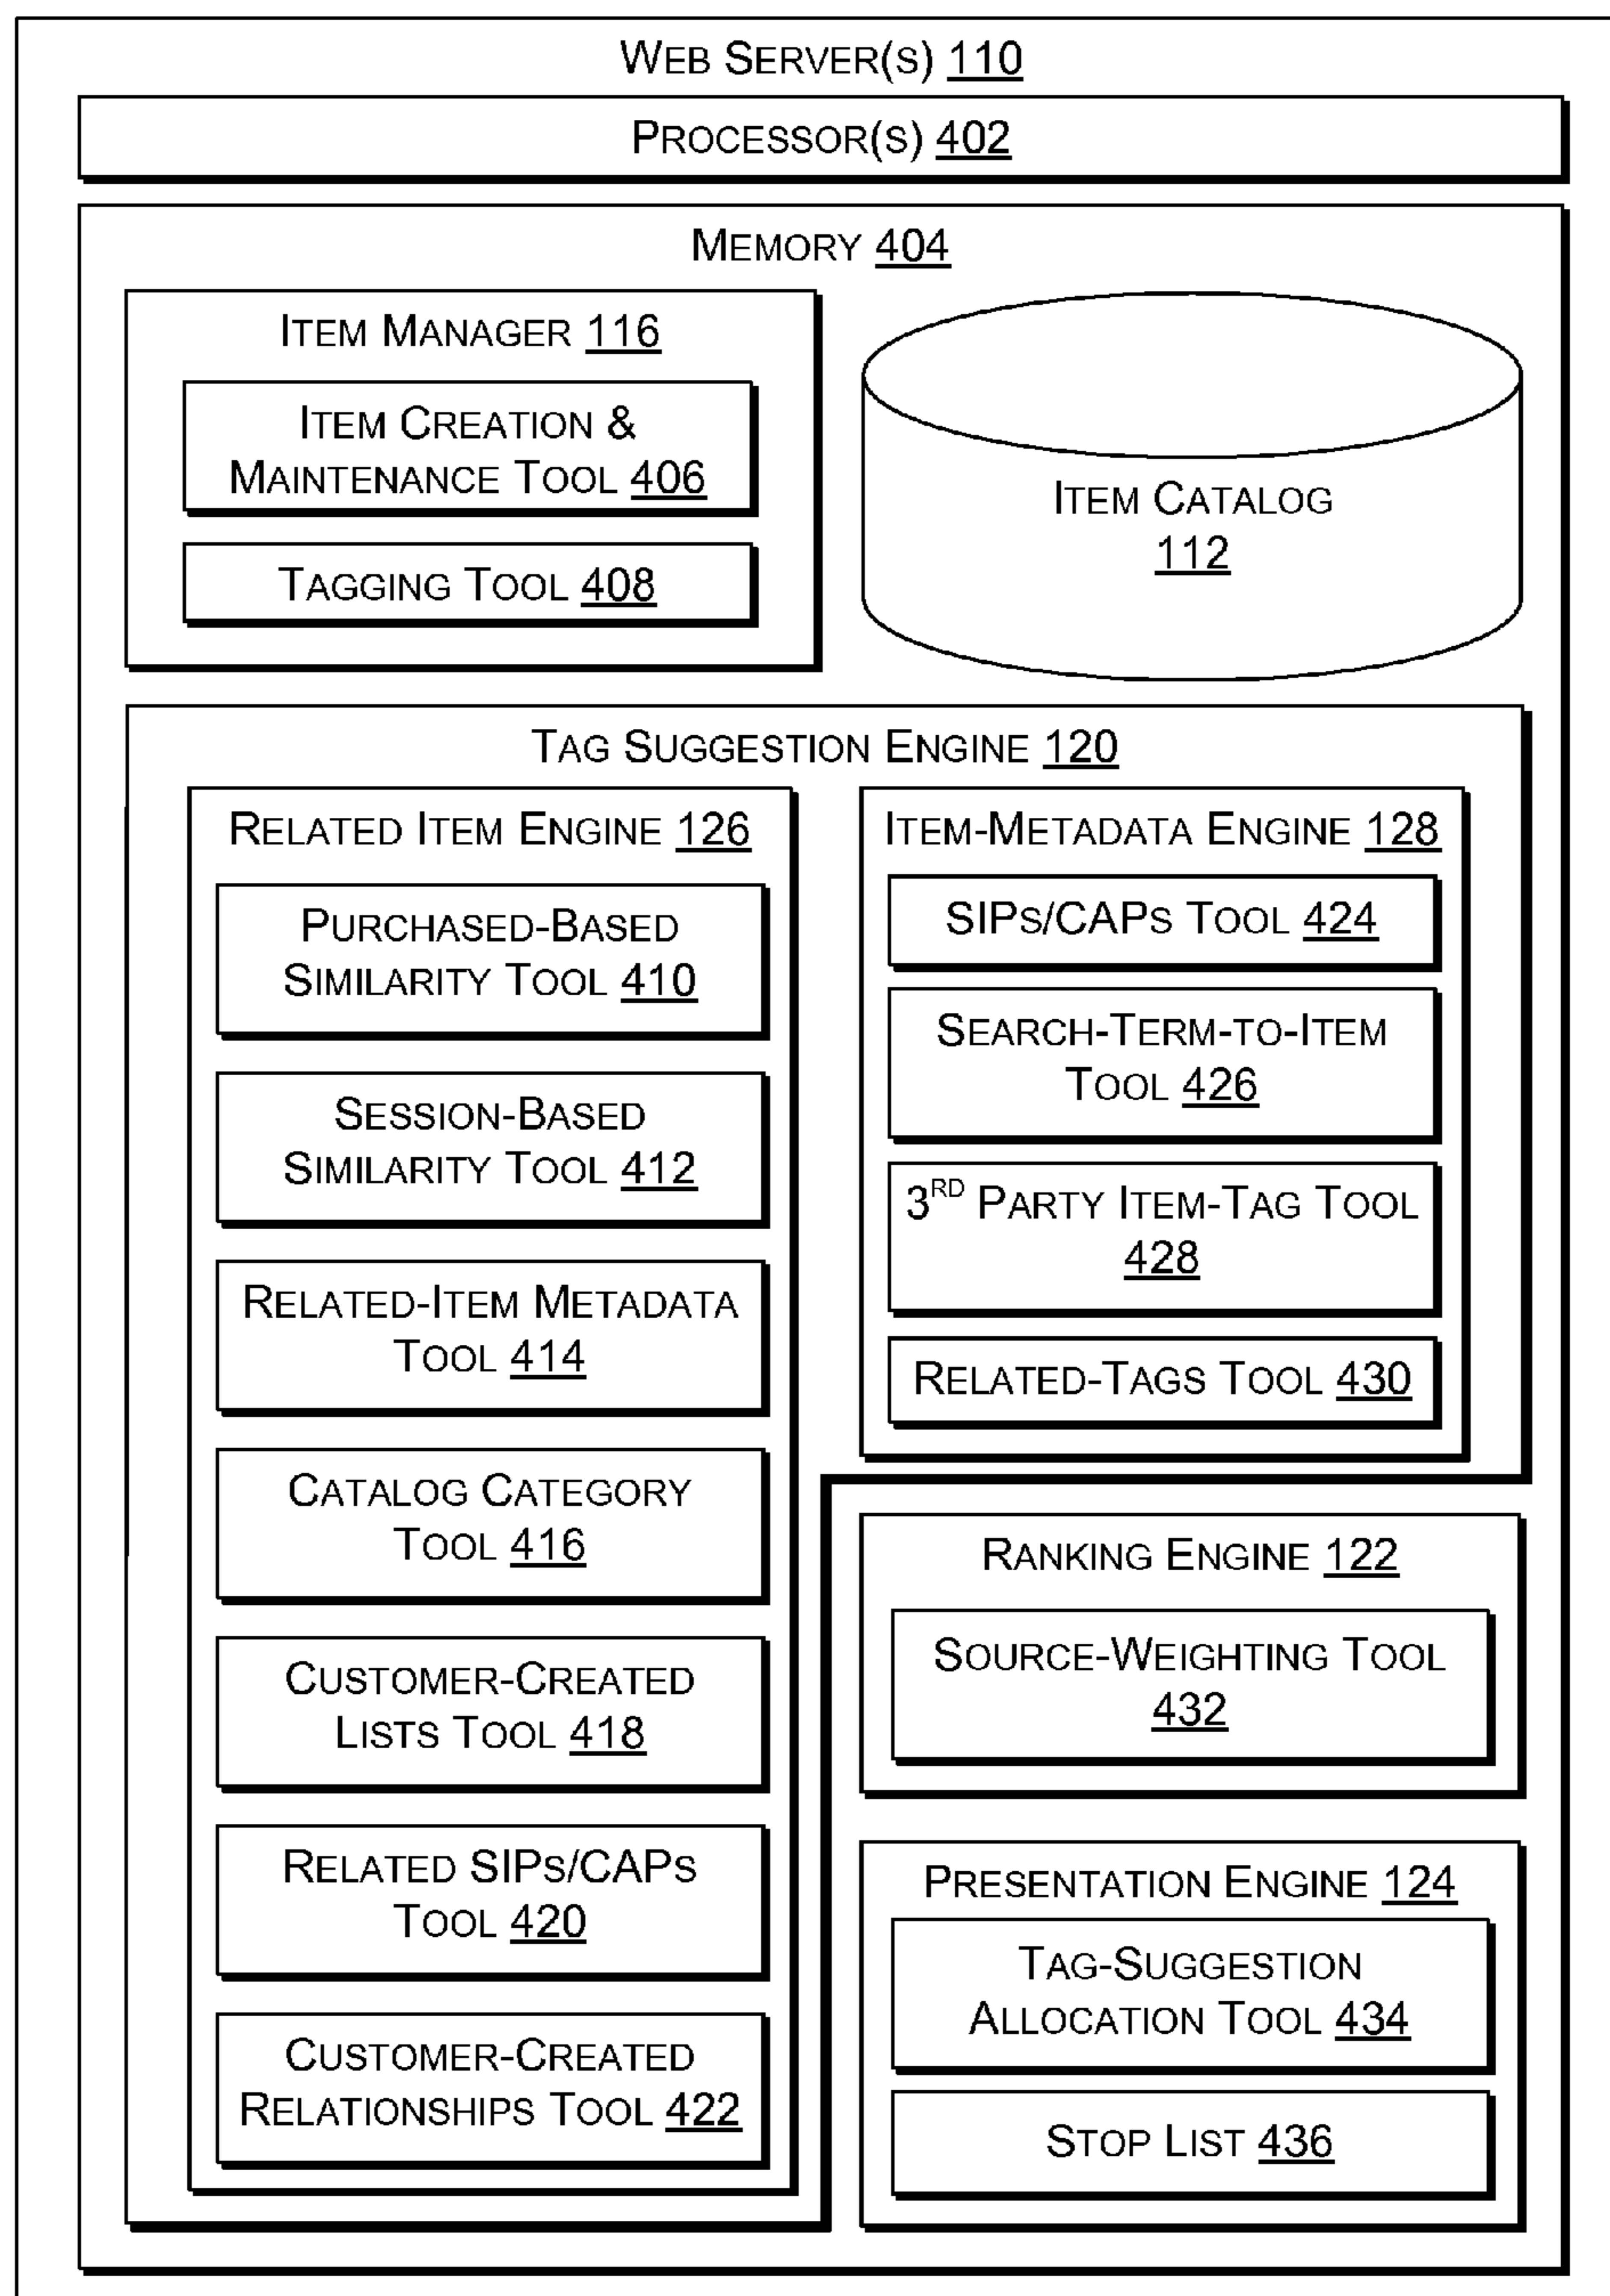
WEB SERVER(S) 110

PROCESSOR(S) 402

MEMORY 404

ITEM MANAGER 116

ITEM CREATION & MAINTENANCE TOOL 406

TAGGING TOOL 408

ITEM CATALOG 112

TAG SUGGESTION ENGINE 120

RELATED ITEM ENGINE 126

PURCHASED-BASED SIMILARITY TOOL 410

SESSION-BASED SIMILARITY TOOL 412

RELATED-ITEM METADATA TOOL 414

CATALOG CATEGORY TOOL 416

CUSTOMER-CREATED LISTS TOOL 418

RELATED SIPS/CAPS TOOL 420

CUSTOMER-CREATED RELATIONSHIPS TOOL 422

ITEM-METADATA ENGINE 128

SIPS/CAPS TOOL 424

SEARCH-TERM-TO-ITEM TOOL 426

$3^{RD}$ PARTY ITEM-TAG TOOL 428

RELATED-TAGS TOOL 430

RANKING ENGINE 122

SOURCE-WEIGHTING TOOL 432

PRESENTATION ENGINE 124

TAG-SUGGESTION ALLOCATION TOOL 434

STOP LIST 436